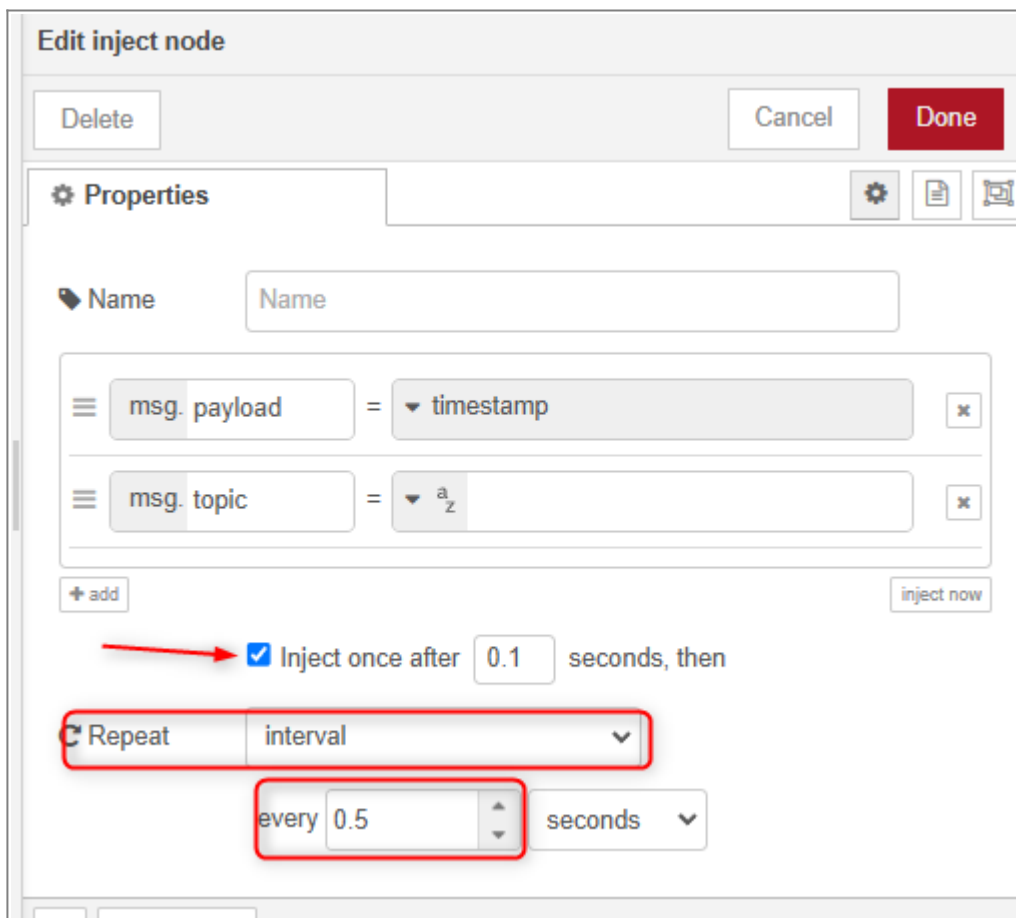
Edit inject node

Delete

Cancel

Done

Properties

Name

Name

msg. payload = timestamp

msg. topic = $^{a}z$

+ add

inject now

Inject once after 0.1 seconds, then

Repeat interval

every 0.5 seconds